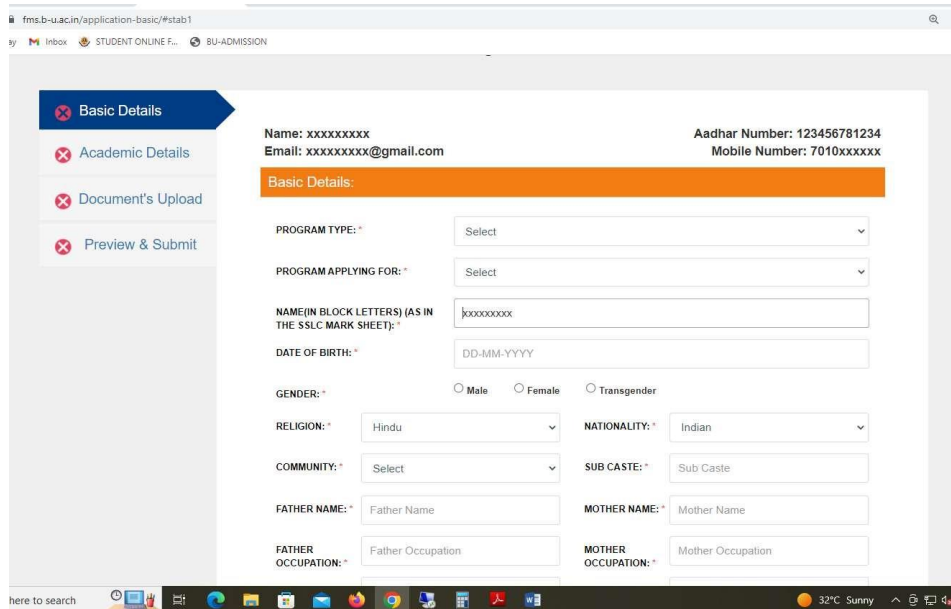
fms.b-u.ac.in/application-basic/#stab1

ay Inbox STUDENT ONLINE F... BU-ADMISSION

Basic Details

Academic Details

Document's Upload

Preview & Submit

Name: xxxxxxxxx
Email: xxxxxxxxx@gmail.com

Aadhar Number: 123456781234
Mobile Number: 7010xxxxxx

Basic Details:

PROGRAM TYPE: * Select

PROGRAM APPLYING FOR: * Select

NAME(IN BLOCK LETTERS) (AS IN THE SSLC MARK SHEET): * xxxxxxxxx

DATE OF BIRTH: * DD-MM-YYYY

GENDER: * Male Female Transgender

RELIGION: * Hindu

NATIONALITY: * Indian

COMMUNITY: * Select

SUB CASTE: * Sub Caste

FATHER NAME: * Father Name

MOTHER NAME: * Mother Name

FATHER OCCUPATION: * Father Occupation

MOTHER OCCUPATION: * Mother Occupation

here to search

32°C Sunny